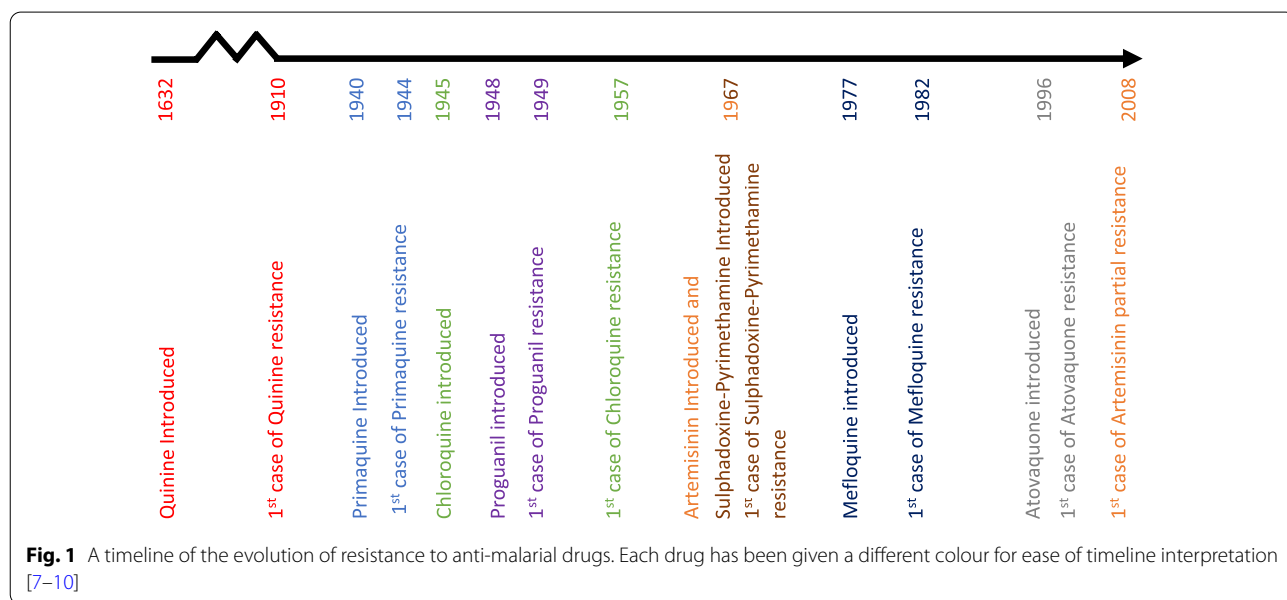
1632
Quinine Introduced

1910
1$^{st}$ case of Quinine resistance

1940
Primaquine Introduced

1944
1$^{st}$ case of Primaquine resistance

1945
Chloroquine introduced

1948
Proguanil introduced

1949
1$^{st}$ case of Proguanil resistance

1957
1$^{st}$ case of Chloroquine resistance

1967
Artemisinin Introduced and
Sulphadoxine-Pyrimethamine Introduced
1$^{st}$ case of Sulphadoxine-Pyrimethamine resistance

1977
Mefloquine introduced

1982
1$^{st}$ case of Mefloquine resistance

1996
Atovaquone introduced
1$^{st}$ case of Atovaquone resistance

2008
1$^{st}$ case of Artemisinin partial resistance

**Fig. 1** A timeline of the evolution of resistance to anti-malarial drugs. Each drug has been given a different colour for ease of timeline interpretation [7–10]